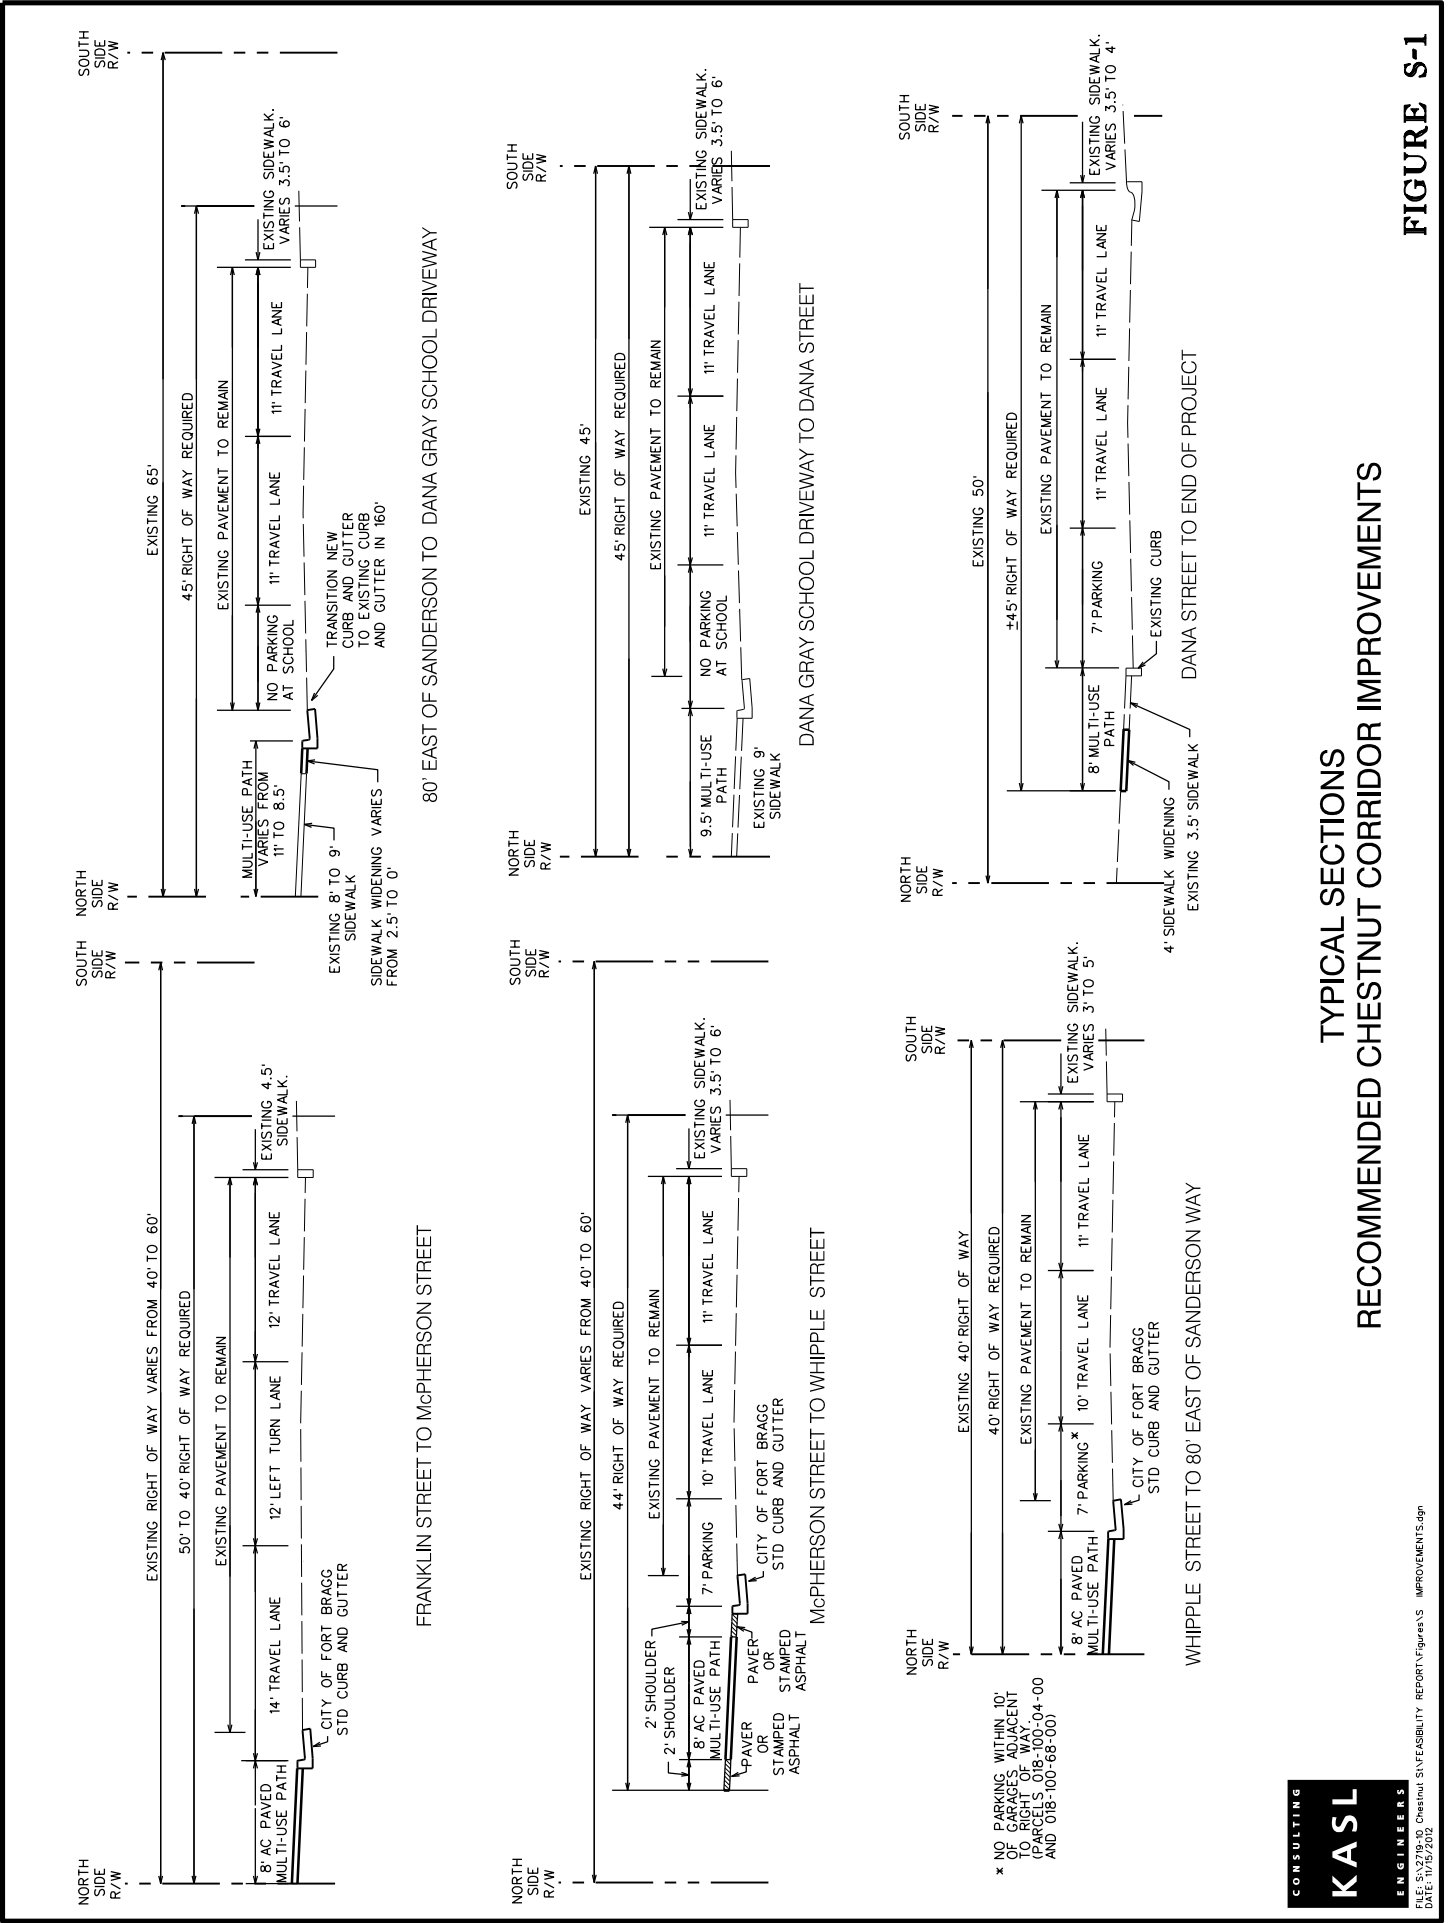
FIGURE S-1

TYPICAL SECTIONS
RECOMMENDED CHESTNUT CORRIDOR IMPROVEMENTS

NORTH SIDE R/W
SOUTH SIDE R/W
EXISTING RIGHT OF WAY VARIES FROM 40' TO 60'
50' TO 40' RIGHT OF WAY REQUIRED
EXISTING PAVEMENT TO REMAIN
8' AC PAVED MULTI-USE PATH
14' TRAVEL LANE
12' LEFT TURN LANE
12' TRAVEL LANE
EXISTING 4.5' SIDEWALK.
CITY OF FORT BRAGG STD CURB AND GUTTER
FRANKLIN STREET TO McPHERSON STREET

NORTH SIDE R/W
SOUTH SIDE R/W
EXISTING 65'
45' RIGHT OF WAY REQUIRED
EXISTING PAVEMENT TO REMAIN
MULTI-USE PATH VARIES FROM 11' TO 8.5'
NO PARKING AT SCHOOL
11' TRAVEL LANE
11' TRAVEL LANE
EXISTING SIDEWALK. VARIES 3.5' TO 6'
TRANSITION NEW CURB AND GUTTER TO EXISTING CURB AND GUTTER IN 160'
EXISTING 8' TO 9' SIDEWALK
SIDEWALK WIDENING VARIES FROM 2.5' TO 0'
80' EAST OF SANDERSON TO DANA GRAY SCHOOL DRIVEWAY

NORTH SIDE R/W
SOUTH SIDE R/W
EXISTING RIGHT OF WAY VARIES FROM 40' TO 60'
44' RIGHT OF WAY REQUIRED
EXISTING PAVEMENT TO REMAIN
2' SHOULDER
2' SHOULDER
8' AC PAVED MULTI-USE PATH
7' PARKING
10' TRAVEL LANE
11' TRAVEL LANE
EXISTING SIDEWALK. VARIES 3.5' TO 6'
PAVER OR STAMPED ASPHALT
PAVER OR STAMPED ASPHALT
CITY OF FORT BRAGG STD CURB AND GUTTER
McPHERSON STREET TO WHIPPLE STREET

NORTH SIDE R/W
SOUTH SIDE R/W
EXISTING 45'
45' RIGHT OF WAY REQUIRED
EXISTING PAVEMENT TO REMAIN
9.5' MULTI-USE PATH
NO PARKING AT SCHOOL
11' TRAVEL LANE
11' TRAVEL LANE
EXISTING SIDEWALK. VARIES 3.5' TO 6'
EXISTING 9' SIDEWALK
DANA GRAY SCHOOL DRIVEWAY TO DANA STREET

NORTH SIDE R/W
SOUTH SIDE R/W
EXISTING 40' RIGHT OF WAY
40' RIGHT OF WAY REQUIRED
EXISTING PAVEMENT TO REMAIN
8' AC PAVED MULTI-USE PATH
7' PARKING*
10' TRAVEL LANE
11' TRAVEL LANE
EXISTING SIDEWALK. VARIES 3' TO 5'
CITY OF FORT BRAGG STD CURB AND GUTTER
CITY OF FORT BRAGG STD CURB AND GUTTER
WHIPPLE STREET TO 80' EAST OF SANDERSON WAY

* NO PARKING WITHIN 10' OF GARAGES ADJACENT TO RIGHT OF WAY. (PARCELS 018-100-04-00 AND 018-100-68-00)

NORTH SIDE R/W
SOUTH SIDE R/W
EXISTING 50'
±45' RIGHT OF WAY REQUIRED
EXISTING PAVEMENT TO REMAIN
8' MULTI-USE PATH
7' PARKING
11' TRAVEL LANE
11' TRAVEL LANE
EXISTING SIDEWALK. VARIES 3.5' TO 4'
EXISTING CURB
4' SIDEWALK WIDENING
EXISTING 3.5' SIDEWALK
DANA STREET TO END OF PROJECT

CONSULTING
KASL
ENGINEERS
FILE: S:\2719-10 Chestnut St\FEASIBILITY REPORT\Figures\S IMPROVEMENTS.dgn
DATE: 11/15/2012